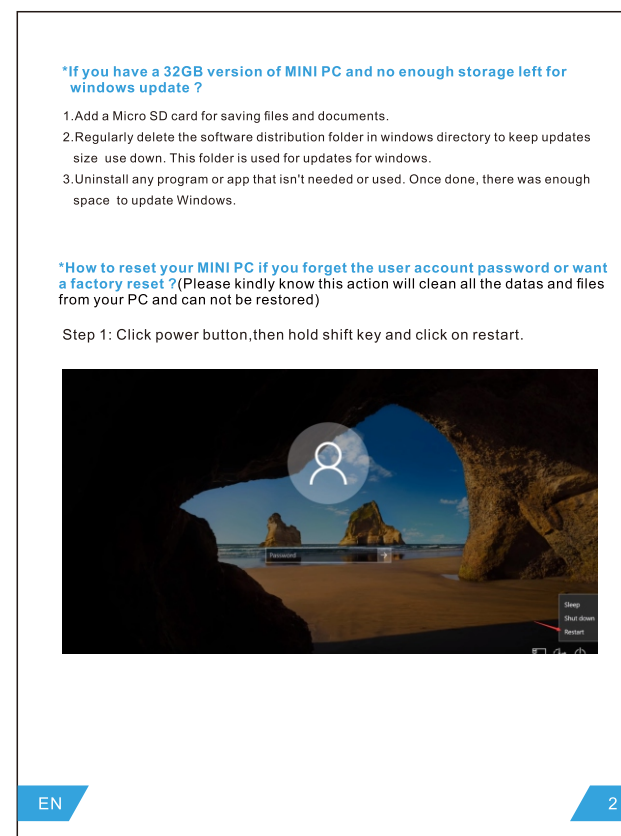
*If you have a 32GB version of MINI PC and no enough storage left for windows update ?

1.Add a Micro SD card for saving files and documents.

2.Regularly delete the software distribution folder in windows directory to keep updates size use down. This folder is used for updates for windows.

3.Uninstall any program or app that isn't needed or used. Once done, there was enough space to update Windows.

*How to reset your MINI PC if you forget the user account password or want a factory reset ?(Please kindly know this action will clean all the datas and files from your PC and can not be restored)

Step 1: Click power button,then hold shift key and click on restart.

Password

Sleep
Shut down
Restart

EN

2